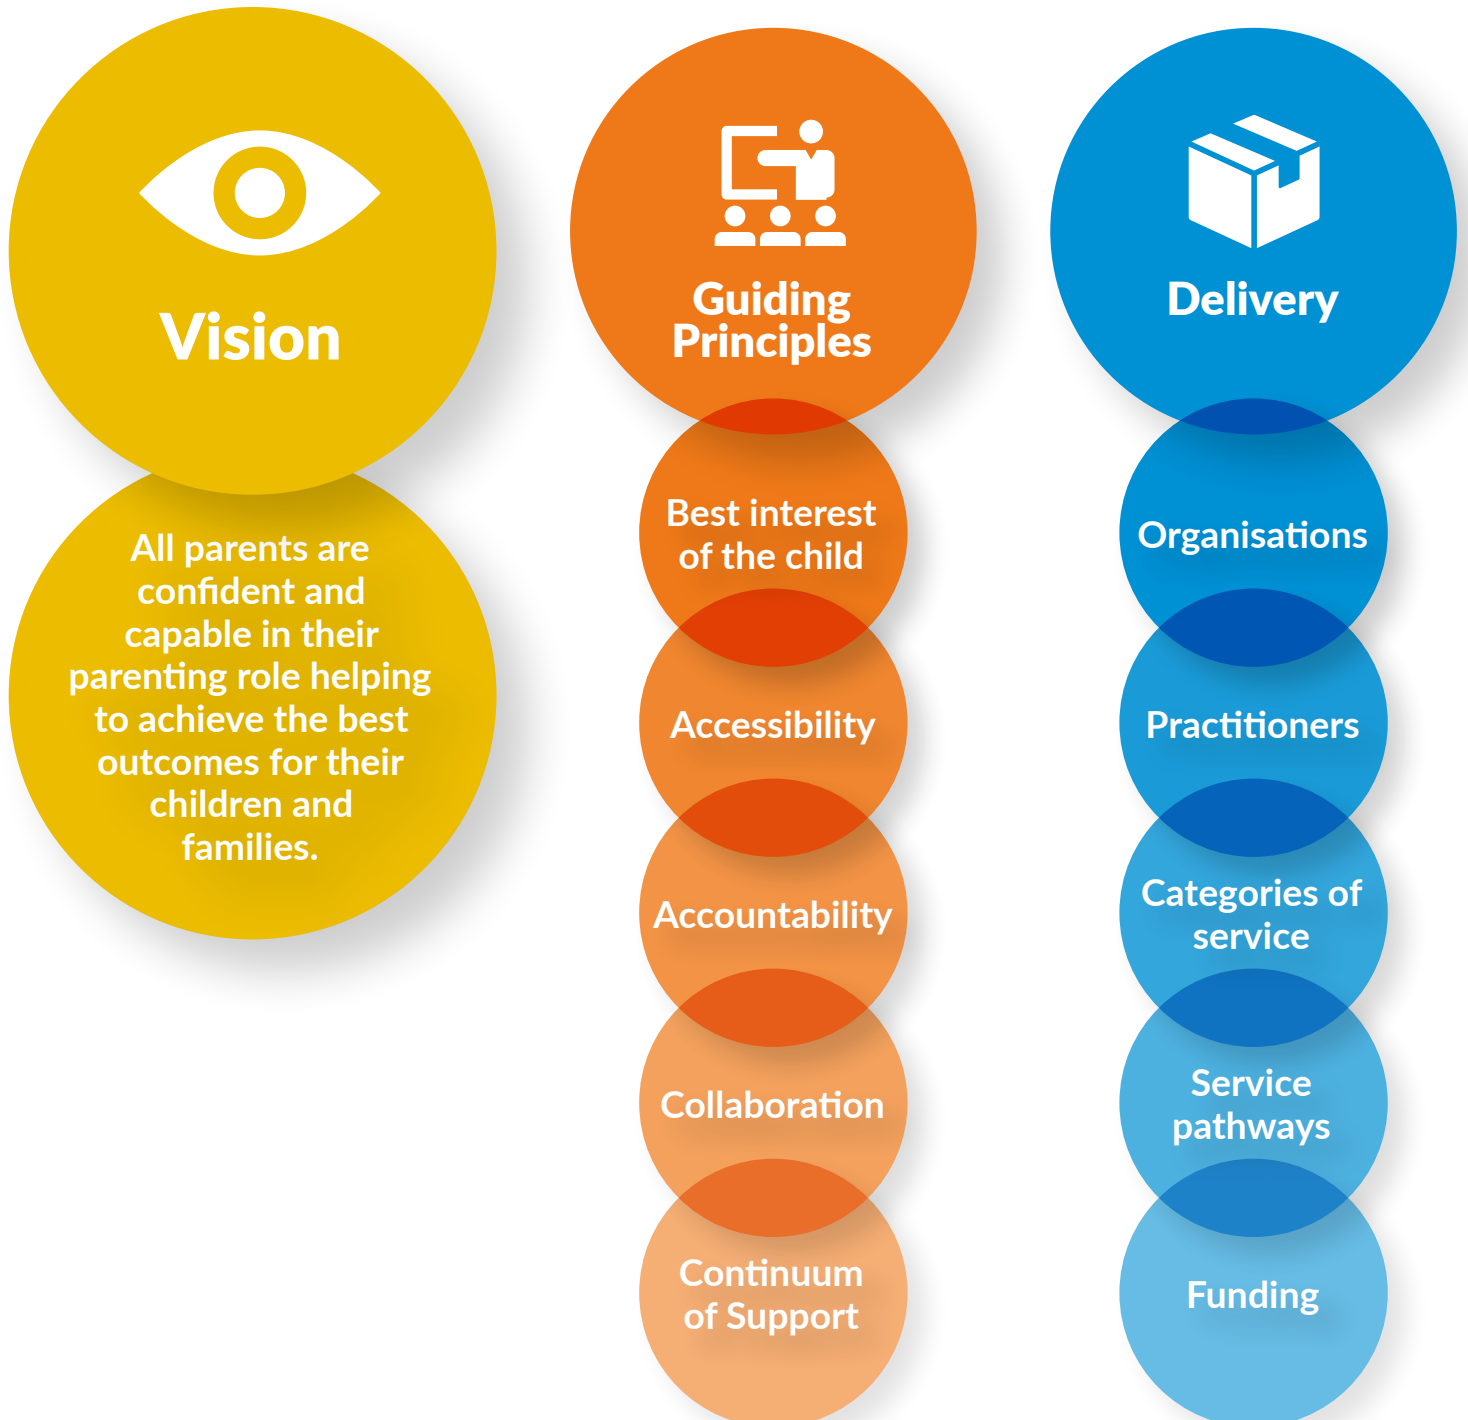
Vision

All parents are confident and capable in their parenting role helping to achieve the best outcomes for their children and families.

Guiding Principles

Best interest of the child

Accessibility

Accountability

Collaboration

Continuum of Support

Delivery

Organisations

Practitioners

Categories of service

Service pathways

Funding